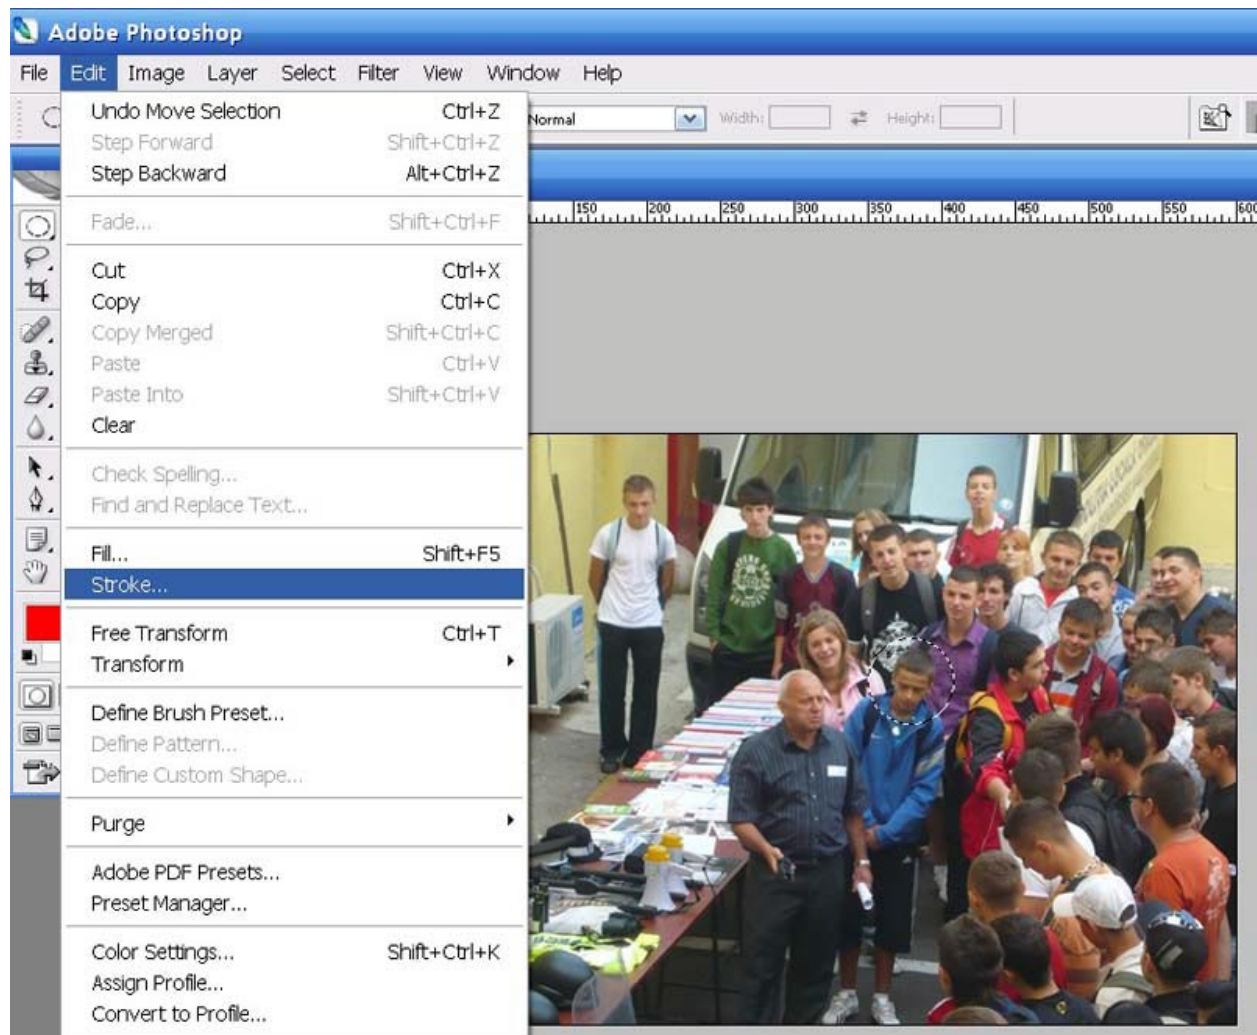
Adobe Photoshop

File Edit Image Layer Select Filter View Window Help

Normal Width: Height:

150 200 250 300 350 400 450 500 550 600

Undo Move Selection Ctrl+Z
Step Forward Shift+Ctrl+Z
Step Backward Alt+Ctrl+Z

Fade... Shift+Ctrl+F

Cut Ctrl+X
Copy Ctrl+C
Copy Merged Shift+Ctrl+C
Paste Ctrl+V
Paste Into Shift+Ctrl+V
Clear

Check Spelling...
Find and Replace Text...

Fill... Shift+F5
Stroke...

Free Transform Ctrl+T
Transform

Define Brush Preset...
Define Pattern...
Define Custom Shape...

Purge

Adobe PDF Presets...
Preset Manager...

Color Settings... Shift+Ctrl+K
Assign Profile...
Convert to Profile...